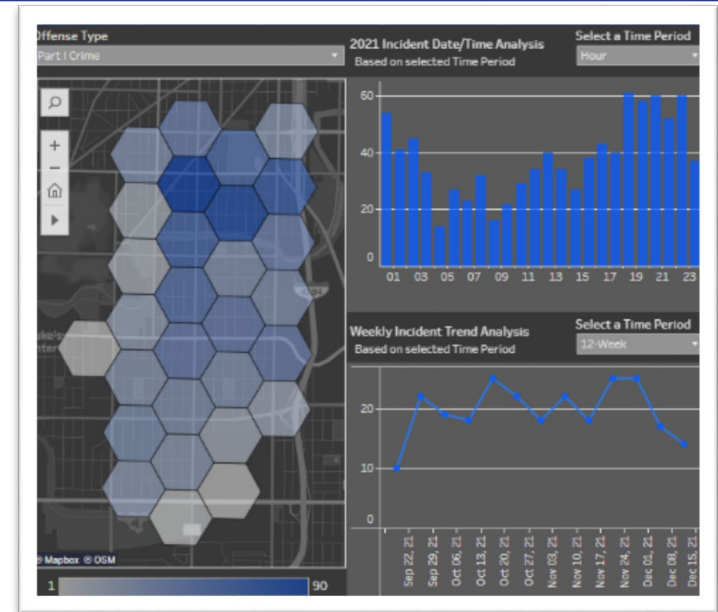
Offense Type
Part I Crime

2021 Incident Date/Time Analysis
Based on selected Time Period

Select a Time Period
Hour

60
40
20
0
01 03 05 07 09 11 13 15 17 19 21 23

Weekly Incident Trend Analysis
Based on selected Time Period

Select a Time Period
12-Week

20
10
0
Sep 22, 21
Sep 29, 21
Oct 06, 21
Oct 13, 21
Oct 20, 21
Oct 27, 21
Nov 03, 21
Nov 10, 21
Nov 17, 21
Nov 24, 21
Dec 01, 21
Dec 08, 21
Dec 15, 21

© Mapbox © OSM

1
90